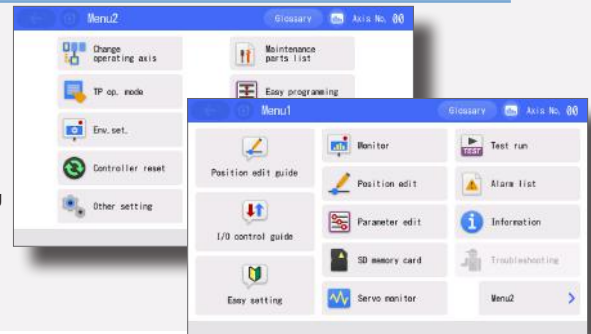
Menu2
Glossary
Axis No. 00
Change operating axis
Maintenance parts list
TP op. mode
Easy programing
Env.set.
Controller reset
Other setting

Menu1
Glossary
Axis No. 00
Position edit guide
Monitor
Test run
Position edit
Alarm list
I/O control guide
Parameter edit
Information
SD memory card
Troubleshooting
Easy setting
Servo monitor
Menu2